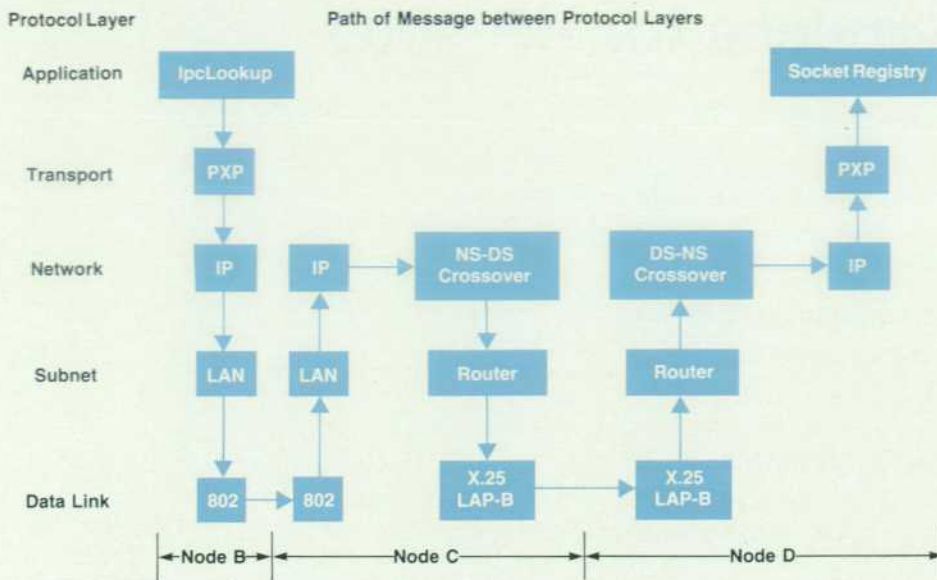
Protocol Layer

Path of Message between Protocol Layers

Application

Transport

Network

Subnet

Data Link

IpcLookup

PXP

IP

LAN

802

IP

LAN

802

NS-DS Crossover

Router

X.25 LAP-B

DS-NS Crossover

Router

X.25 LAP-B

Socket Registry

PXP

IP

Node B

Node C

Node D